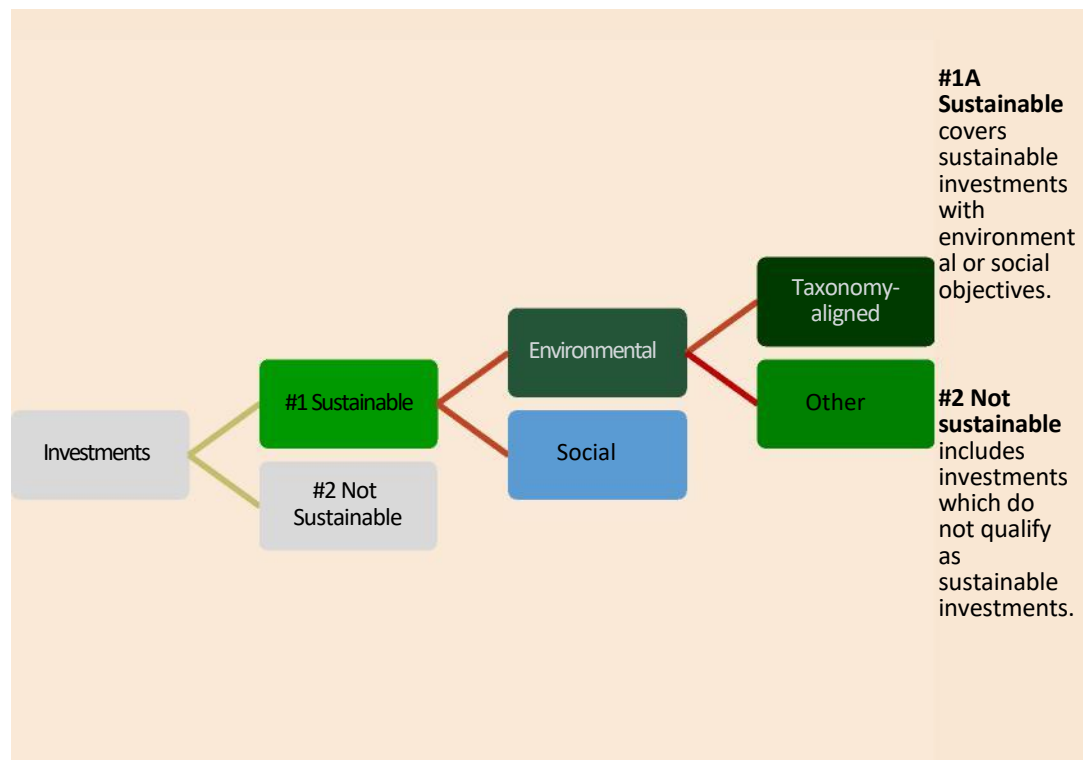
Investments

#1 Sustainable

#2 Not Sustainable

Environmental

Social

Taxonomy-aligned

Other

**#1A Sustainable** covers sustainable investments with environmental or social objectives.

**#2 Not sustainable** includes investments which do not qualify as sustainable investments.